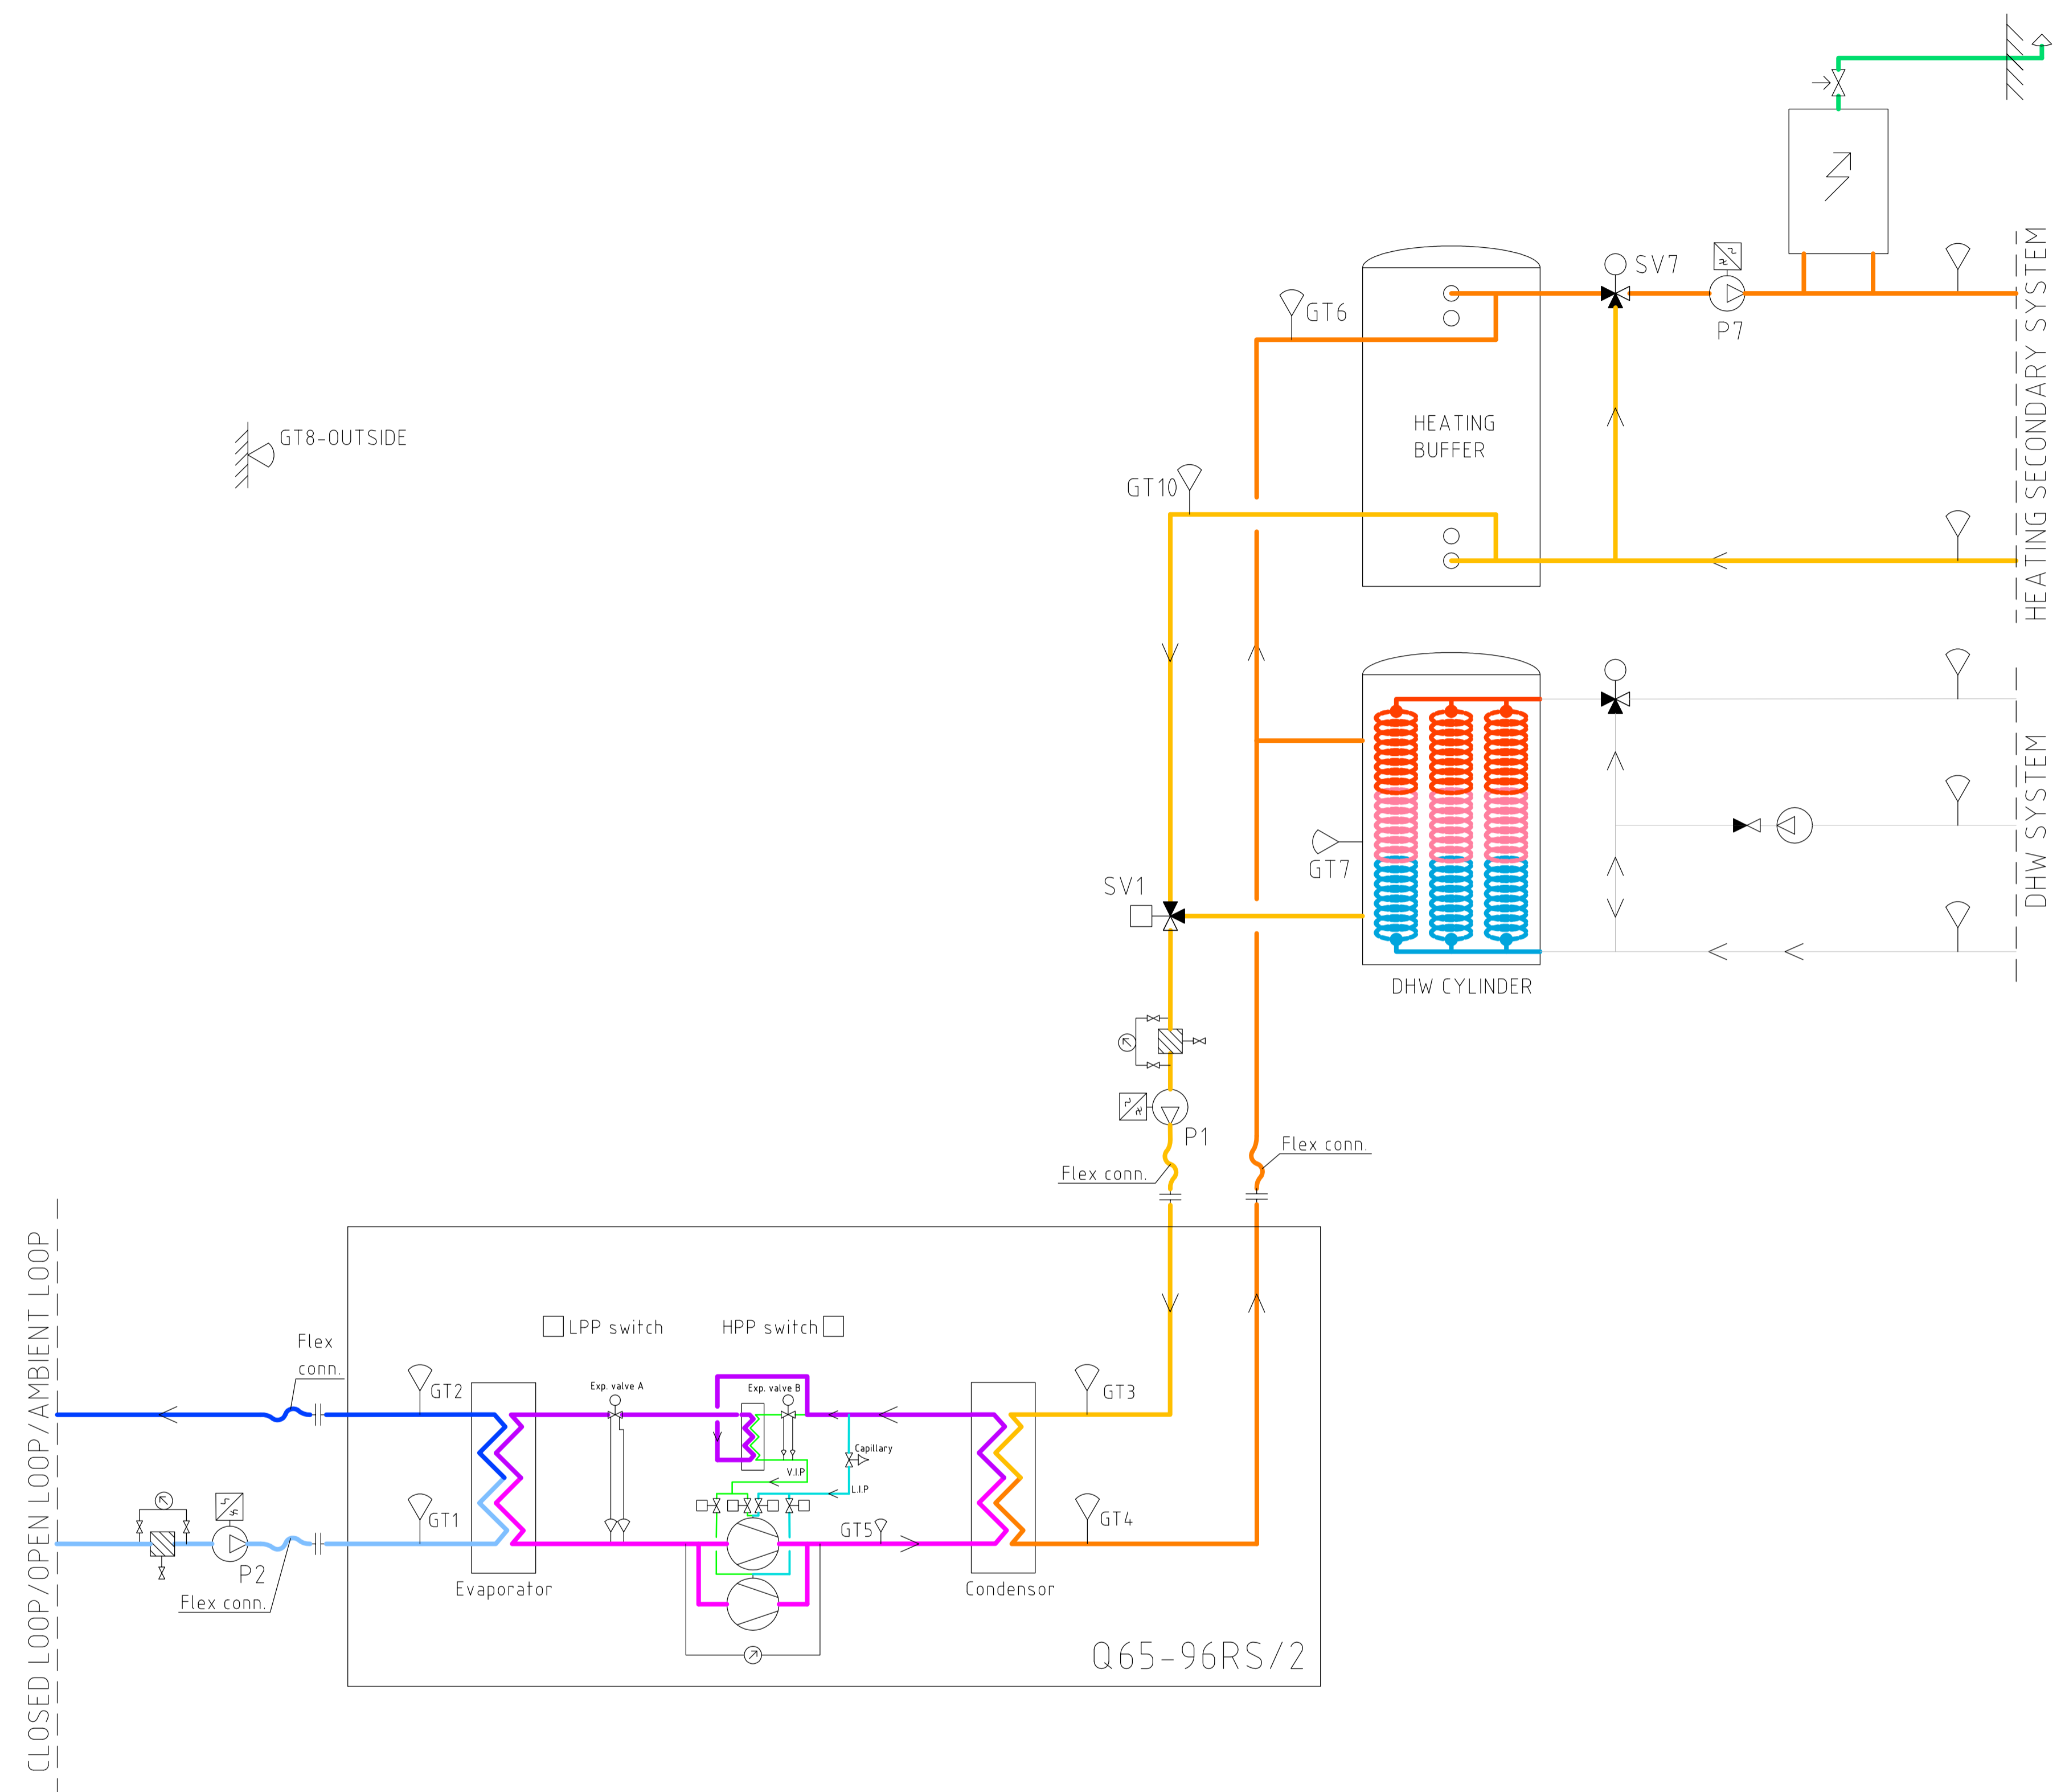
SV7

GT6

P7

HEATING SECONDARY SYSTEM

HEATING BUFFER

GT8-OUTSIDE

GT10

DHW SYSTEM

GT7

SV1

DHW CYLINDER

P1

Flex conn.

Flex conn.

CLOSED LOOP/OPEN LOOP/AMBIENT LOOP

Flex conn.

LPP switch

HPP switch

GT2

Exp. valve A

Exp. valve B

GT3

Capillary

V.I.P

L.I.P

GT1

GT5

GT4

P2

Flex conn.

Evaporator

Condensor

Q65-96RS/2